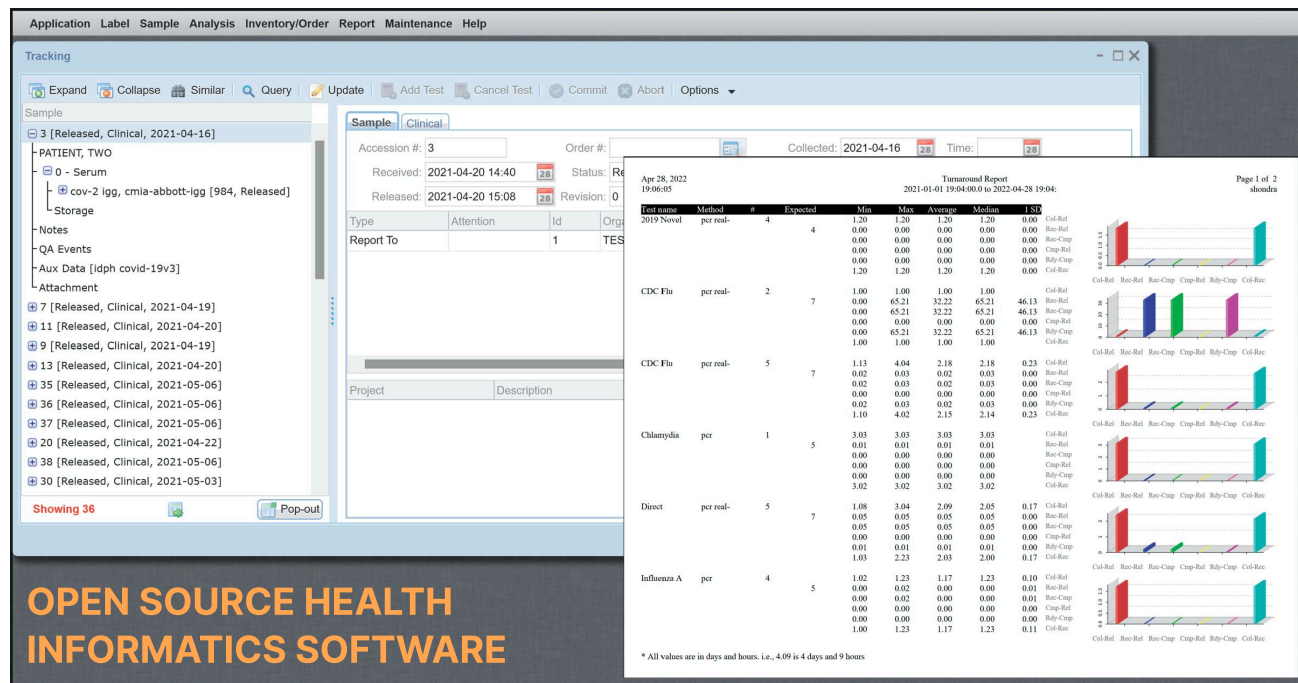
Application Label Sample Analysis Inventory/Order Report Maintenance Help

Tracking

Expand Collapse Similar Query Update Add Test Cancel Test Commit Abort Options

Sample
3 [Released, Clinical, 2021-04-16]
PATIENT, TWO
0 - Serum
cov-2 igg, cmia-abbott-igg [984, Released]
Storage
Notes
QA Events
Aux Data [idph covid-19v3]
Attachment
7 [Released, Clinical, 2021-04-19]
11 [Released, Clinical, 2021-04-20]
9 [Released, Clinical, 2021-04-19]
13 [Released, Clinical, 2021-04-20]
35 [Released, Clinical, 2021-05-06]
36 [Released, Clinical, 2021-05-06]
37 [Released, Clinical, 2021-05-06]
20 [Released, Clinical, 2021-04-22]
38 [Released, Clinical, 2021-05-06]
30 [Released, Clinical, 2021-05-03]
Showing 36
Pop-out

Sample Clinical
Accession #: 3
Order #:
Collected: 2021-04-16
Time:
Received: 2021-04-20 14:40
Status: Re
Released: 2021-04-20 15:08
Revision: 0

| Type | Attention | Id | Orga |
|---|---|---|---|
| Report To | | 1 | TES |

Project Description

Apr 28, 2022
19:06:05
Turnaround Report
2021-01-01 19:04:00.0 to 2022-04-28 19:04:
Page 1 of 2
shondra

| Test name | Method | # | Expected | Min | Max | Average | Median | 1 SD | |
|---|---|---|---|---|---|---|---|---|---|
| 2019 Novel | pcr real- | 4 | | 1.20 | 1.20 | 1.20 | 1.20 | 0.00 | Col-Rel |
| | | | 4 | 0.00 | 0.00 | 0.00 | 0.00 | 0.00 | Rec-Rel |
| | | | | 0.00 | 0.00 | 0.00 | 0.00 | 0.00 | Rec-Cmp |
| | | | | 0.00 | 0.00 | 0.00 | 0.00 | 0.00 | Cmp-Rel |
| | | | | 0.00 | 0.00 | 0.00 | 0.00 | 0.00 | Rdy-Cmp |
| | | | | 1.20 | 1.20 | 1.20 | 1.20 | 0.00 | Col-Rec |
| CDC Flu | pcr real- | 2 | | 1.00 | 1.00 | 1.00 | 1.00 | | Col-Rel |
| | | | 7 | 0.00 | 65.21 | 32.22 | 65.21 | 46.13 | Rec-Rel |
| | | | | 0.00 | 65.21 | 32.22 | 65.21 | 46.13 | Rec-Cmp |
| | | | | 0.00 | 0.00 | 0.00 | 0.00 | 0.00 | Cmp-Rel |
| | | | | 0.00 | 65.21 | 32.22 | 65.21 | 46.13 | Rdy-Cmp |
| | | | | 1.00 | 1.00 | 1.00 | 1.00 | | Col-Rec |
| CDC Flu | pcr real- | 5 | | 1.13 | 4.04 | 2.18 | 2.18 | 0.23 | Col-Rel |
| | | | 7 | 0.02 | 0.03 | 0.02 | 0.03 | 0.00 | Rec-Rel |
| | | | | 0.02 | 0.03 | 0.02 | 0.03 | 0.00 | Rec-Cmp |
| | | | | 0.00 | 0.00 | 0.00 | 0.00 | 0.00 | Cmp-Rel |
| | | | | 0.02 | 0.03 | 0.02 | 0.03 | 0.00 | Rdy-Cmp |
| | | | | 1.10 | 4.02 | 2.15 | 2.14 | 0.23 | Col-Rec |
| Chlamydia | pcr | 1 | | 3.03 | 3.03 | 3.03 | 3.03 | | Col-Rel |
| | | | 5 | 0.01 | 0.01 | 0.01 | 0.01 | | Rec-Rel |
| | | | | 0.00 | 0.00 | 0.00 | 0.00 | | Rec-Cmp |
| | | | | 0.00 | 0.00 | 0.00 | 0.00 | | Cmp-Rel |
| | | | | 0.00 | 0.00 | 0.00 | 0.00 | | Rdy-Cmp |
| | | | | 3.02 | 3.02 | 3.02 | 3.02 | | Col-Rec |
| Direct | pcr real- | 5 | | 1.08 | 3.04 | 2.09 | 2.05 | 0.17 | Col-Rel |
| | | | 7 | 0.05 | 0.05 | 0.05 | 0.05 | 0.00 | Rec-Rel |
| | | | | 0.05 | 0.05 | 0.05 | 0.05 | 0.00 | Rec-Cmp |
| | | | | 0.00 | 0.00 | 0.00 | 0.00 | 0.00 | Cmp-Rel |
| | | | | 0.01 | 0.01 | 0.01 | 0.01 | 0.00 | Rdy-Cmp |
| | | | | 1.03 | 2.23 | 2.03 | 2.00 | 0.17 | Col-Rec |
| Influenza A | pcr | 4 | | 1.02 | 1.23 | 1.17 | 1.23 | 0.10 | Col-Rel |
| | | | 5 | 0.00 | 0.02 | 0.00 | 0.00 | 0.01 | Rec-Rel |
| | | | | 0.00 | 0.02 | 0.00 | 0.00 | 0.01 | Rec-Cmp |
| | | | | 0.00 | 0.00 | 0.00 | 0.00 | 0.00 | Cmp-Rel |
| | | | | 0.00 | 0.00 | 0.00 | 0.00 | 0.00 | Rdy-Cmp |
| | | | | 1.00 | 1.23 | 1.17 | 1.23 | 0.11 | Col-Rec |

Col-Rel Rec-Rel Rec-Cmp Cmp-Rel Rdy-Cmp Col-Rec

* All values are in days and hours. i.e., 4.09 is 4 days and 9 hours

OPEN SOURCE HEALTH INFORMATICS SOFTWARE